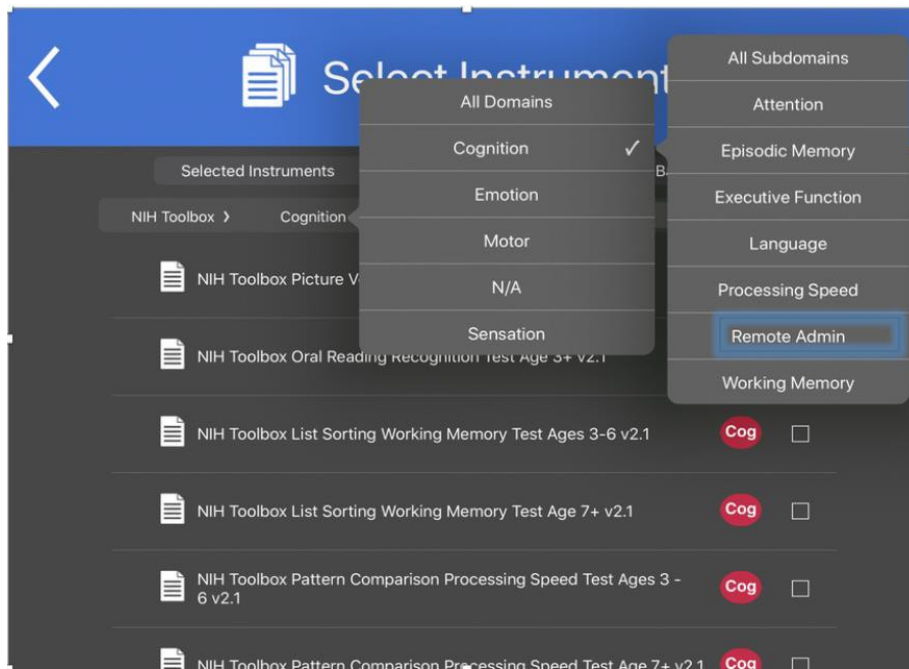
Select Instrument

All Domains
Cognition ✓
Emotion
Motor
N/A
Sensation

All Subdomains
Attention
Episodic Memory
Executive Function
Language
Processing Speed
Remote Admin
Working Memory

Selected Instruments
B

NIH Toolbox ›
Cognition

NIH Toolbox Picture V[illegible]

NIH Toolbox Oral Reading Recognition Test Age 3+ v2.1

NIH Toolbox List Sorting Working Memory Test Ages 3-6 v2.1 Cog

NIH Toolbox List Sorting Working Memory Test Age 7+ v2.1 Cog

NIH Toolbox Pattern Comparison Processing Speed Test Ages 3 - 6 v2.1 Cog

NIH Toolbox Pattern Comparison Processing Speed Test Age 7+ v2.1 Cog